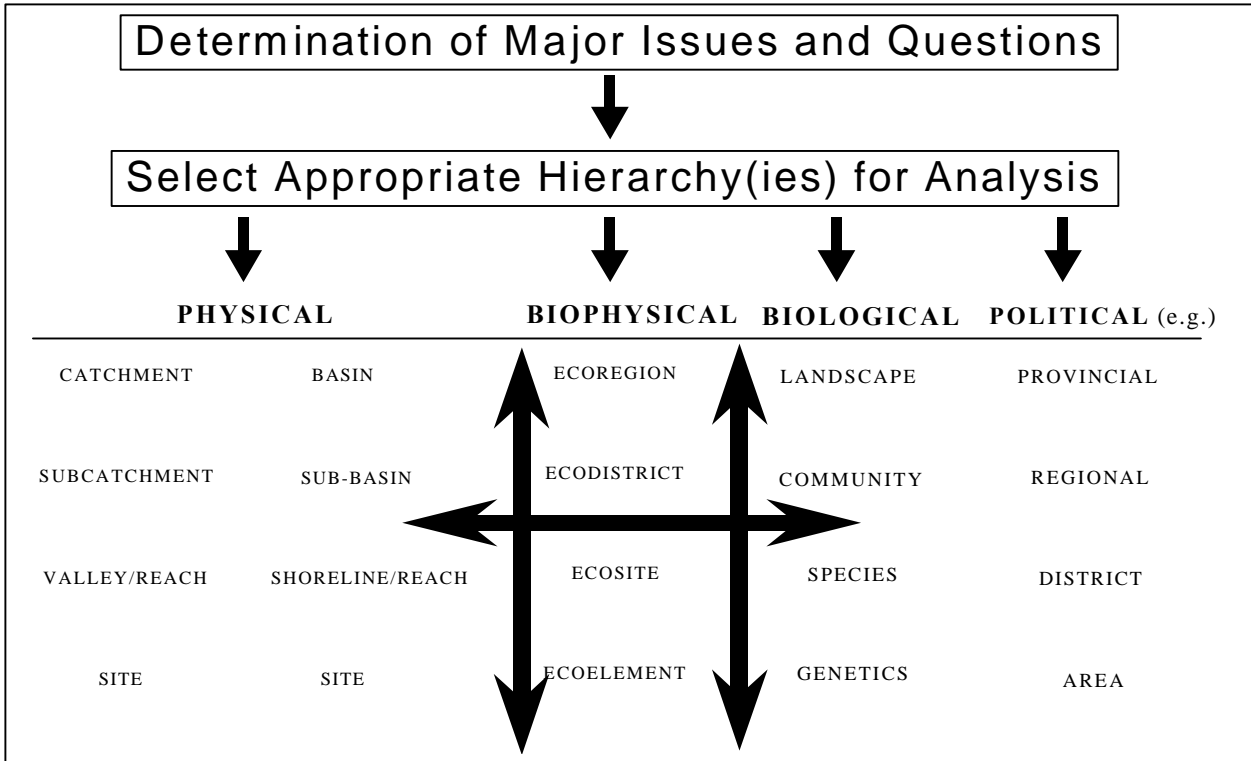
Determination of Major Issues and Questions

Select Appropriate Hierarchy(ies) for Analysis

| PHYSICAL | | BIOPHYSICAL | BIOLOGICAL | POLITICAL (e.g.) |
|---|---|---|---|---|
| CATCHMENT | BASIN | ECOREGION | LANDSCAPE | PROVINCIAL |
| SUBCATCHMENT | SUB-BASIN | ECODISTRICT | COMMUNITY | REGIONAL |
| VALLEY/REACH | SHORELINE/REACH | ECOSITE | SPECIES | DISTRICT |
| SITE | SITE | ECOELEMENT | GENETICS | AREA |